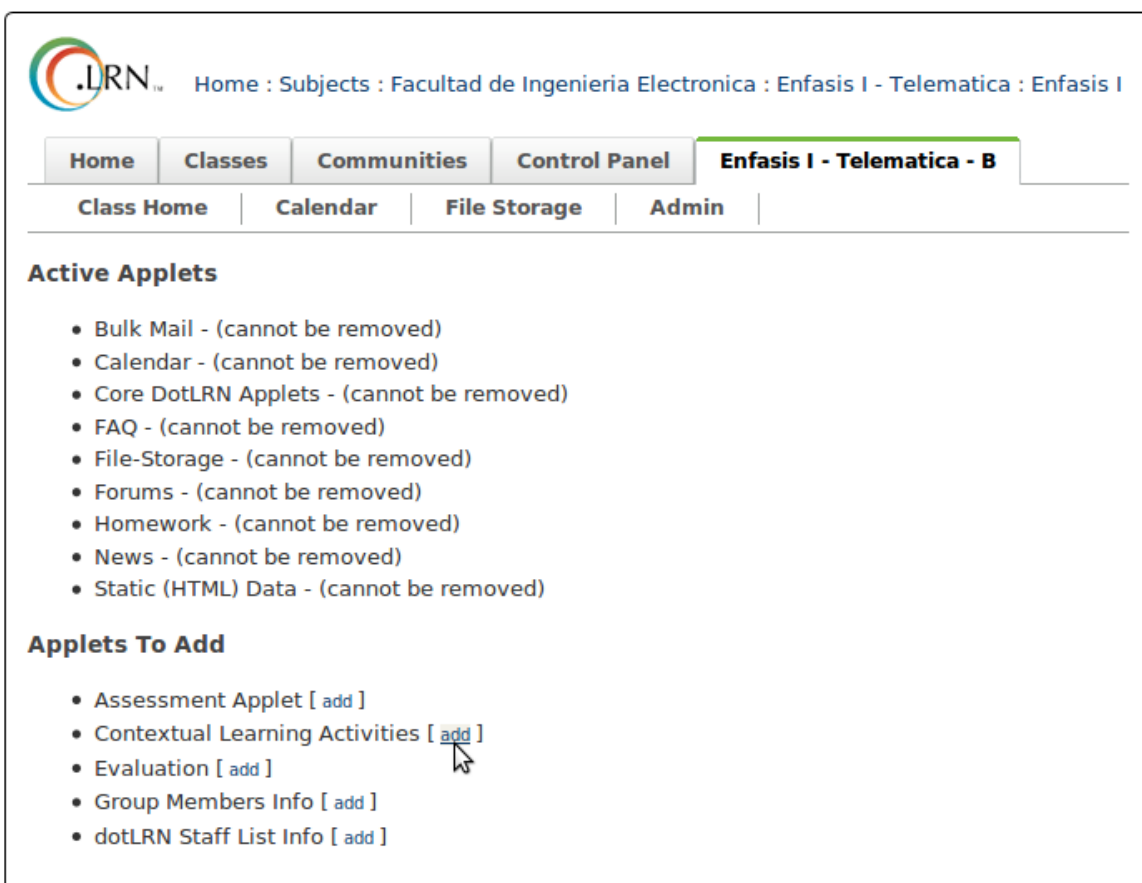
.LRN™ Home : Subjects : Facultad de Ingenieria Electronica : Enfasis I - Telematica : Enfasis I

Home | Classes | Communities | Control Panel | Enfasis I - Telematica - B

Class Home | Calendar | File Storage | Admin

Active Applets

- Bulk Mail - (cannot be removed)
- Calendar - (cannot be removed)
- Core DotLRN Applets - (cannot be removed)
- FAQ - (cannot be removed)
- File-Storage - (cannot be removed)
- Forums - (cannot be removed)
- Homework - (cannot be removed)
- News - (cannot be removed)
- Static (HTML) Data - (cannot be removed)

Applets To Add

- Assessment Applet [ add ]
- Contextual Learning Activities [ add ]
- Evaluation [ add ]
- Group Members Info [ add ]
- dotLRN Staff List Info [ add ]